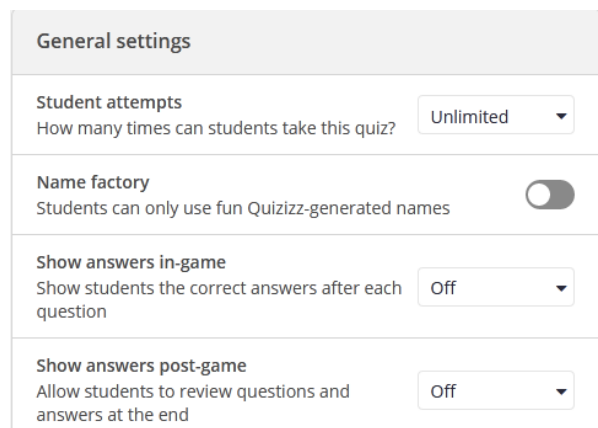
General settings

Student attempts
How many times can students take this quiz?
Unlimited

Name factory
Students can only use fun Quizizz-generated names

Show answers in-game
Show students the correct answers after each question
Off

Show answers post-game
Allow students to review questions and answers at the end
Off